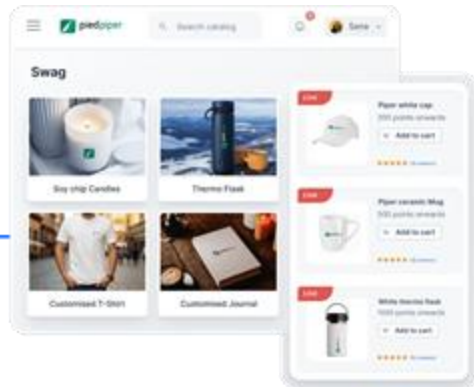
piedpiper

Search catalog

Selie

Swag

Soy chip Candles

Thermo Flask

Customised T-Shirt

Customised Journal

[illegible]

Piper white cap

200 points onwards

Add to cart

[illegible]

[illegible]

Piper ceramic Mug

500 points onwards

Add to cart

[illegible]

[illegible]

White thermo flask

1000 points onwards

Add to cart

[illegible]